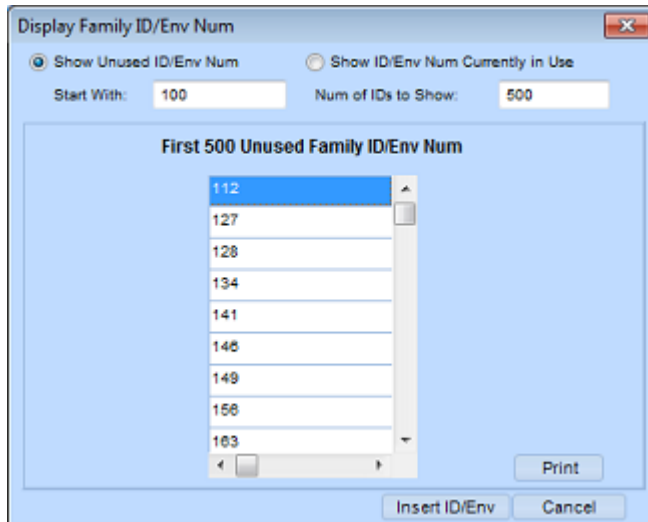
Display Family ID/Env Num

Show Unused ID/Env Num

Show ID/Env Num Currently in Use

Start With: 100

Num of IDs to Show: 500

First 500 Unused Family ID/Env Num

112
127
128
134
141
146
149
156
163

Print

Insert ID/Env

Cancel